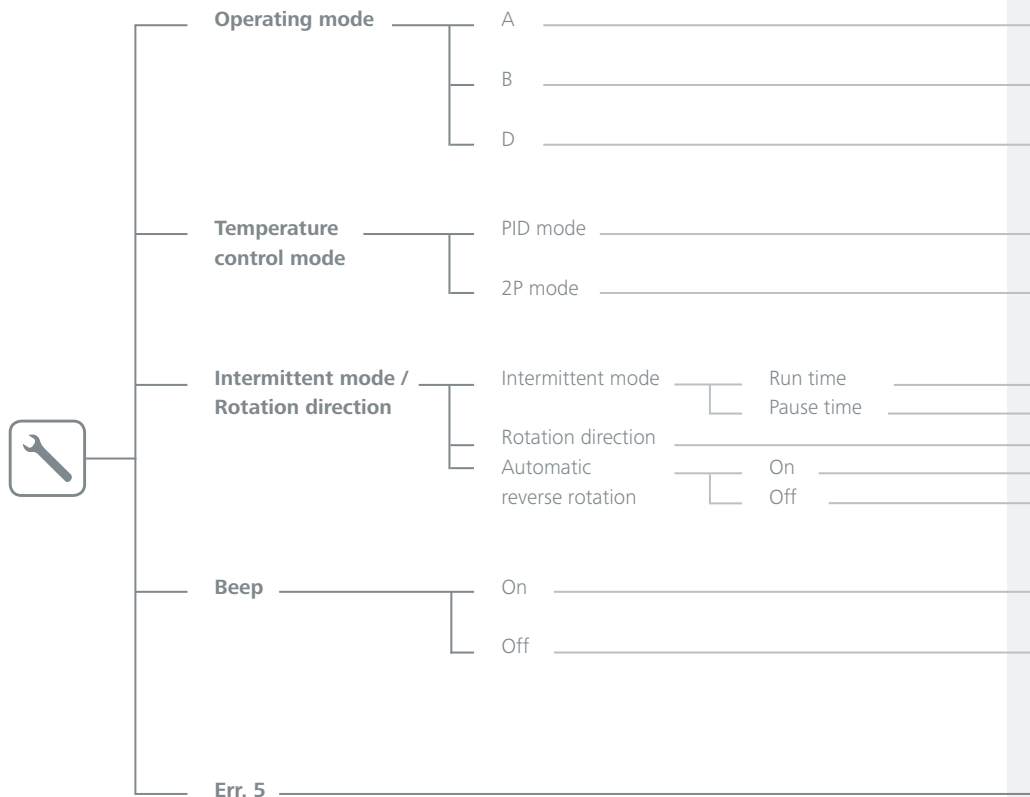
Operating mode

A

B

D

Temperature control mode

PID mode

2P mode

Intermittent mode / Rotation direction

Intermittent mode

Run time

Pause time

Rotation direction

Automatic reverse rotation

On

Off

Beep

On

Off

Err. 5